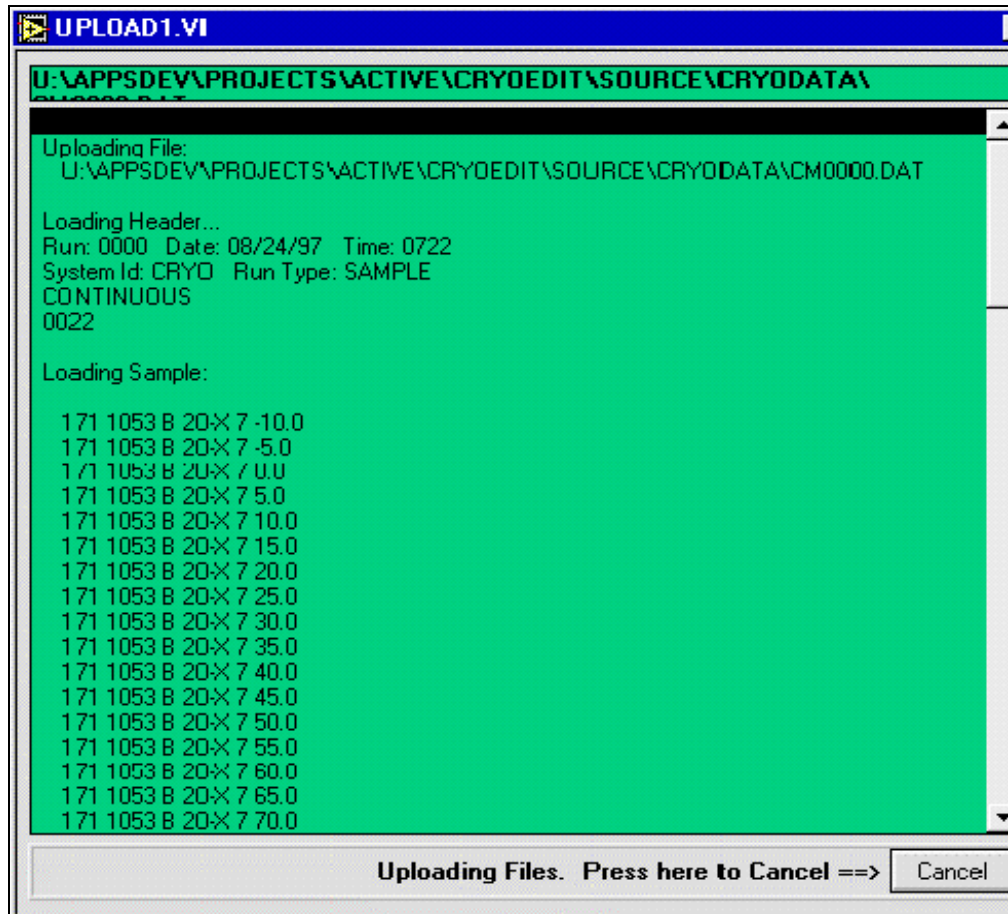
UPLOAD1.VI

U:\APPSDEV\PROJECTS\ACTIVE\CRYOEDIT\SOURCE\CRYODATA\ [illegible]

Uploading File:
U:\APPSDEV\PROJECTS\ACTIVE\CRYOEDIT\SOURCE\CRYODATA\CM0000.DAT

Loading Header...
Run: 0000 Date: 08/24/97 Time: 0722
System Id: CRYO Run Type: SAMPLE
CONTINUOUS
0022

Loading Sample:

171 1053 B 20-X 7 -10.0
171 1053 B 20-X 7 -5.0
171 1053 B 20-X 7 0.0
171 1053 B 20-X 7 5.0
171 1053 B 20-X 7 10.0
171 1053 B 20-X 7 15.0
171 1053 B 20-X 7 20.0
171 1053 B 20-X 7 25.0
171 1053 B 20-X 7 30.0
171 1053 B 20-X 7 35.0
171 1053 B 20-X 7 40.0
171 1053 B 20-X 7 45.0
171 1053 B 20-X 7 50.0
171 1053 B 20-X 7 55.0
171 1053 B 20-X 7 60.0
171 1053 B 20-X 7 65.0
171 1053 B 20-X 7 70.0

Uploading Files. Press here to Cancel ==> Cancel